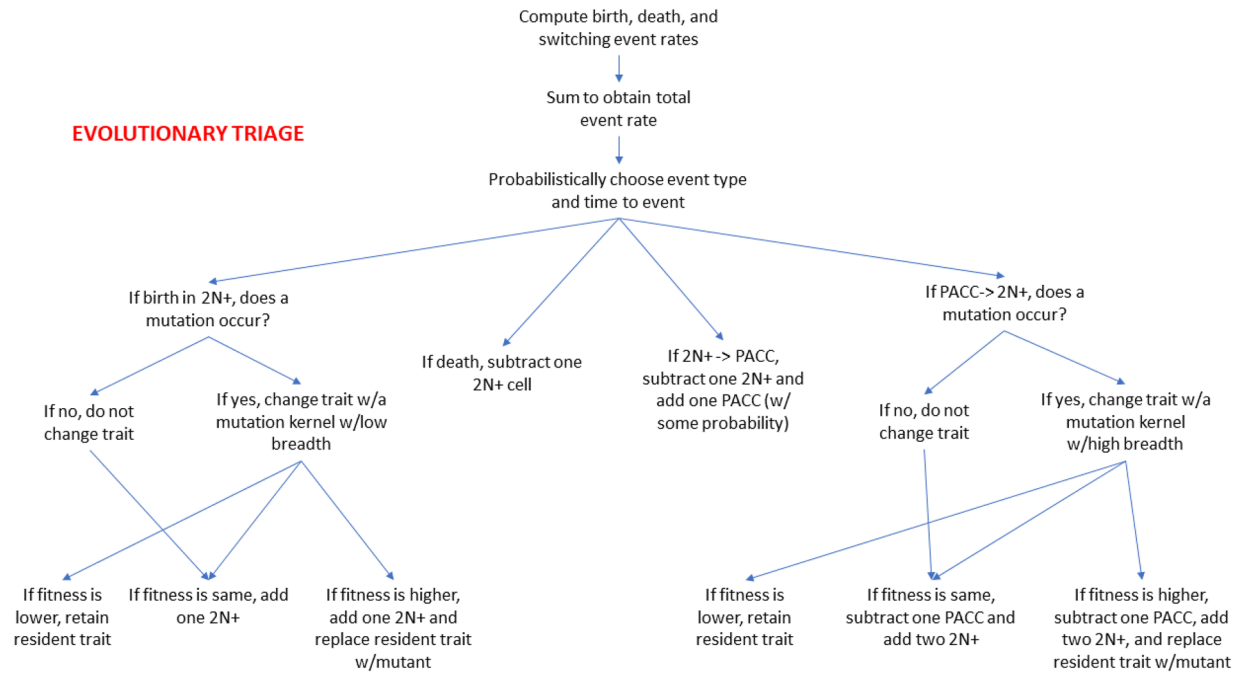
Compute birth, death, and switching event rates

Sum to obtain total event rate

EVOLUTIONARY TRIAGE

Probabilistically choose event type and time to event

If birth in 2N+, does a mutation occur?

If death, subtract one 2N+ cell

If 2N+ -> PACC, subtract one 2N+ and add one PACC (w/ some probability)

If PACC-> 2N+, does a mutation occur?

If no, do not change trait

If yes, change trait w/a mutation kernel w/low breadth

If no, do not change trait

If yes, change trait w/a mutation kernel w/high breadth

If fitness is lower, retain resident trait

If fitness is same, add one 2N+

If fitness is higher, add one 2N+ and replace resident trait w/mutant

If fitness is lower, retain resident trait

If fitness is same, subtract one PACC and add two 2N+

If fitness is higher, subtract one PACC, add two 2N+, and replace resident trait w/mutant